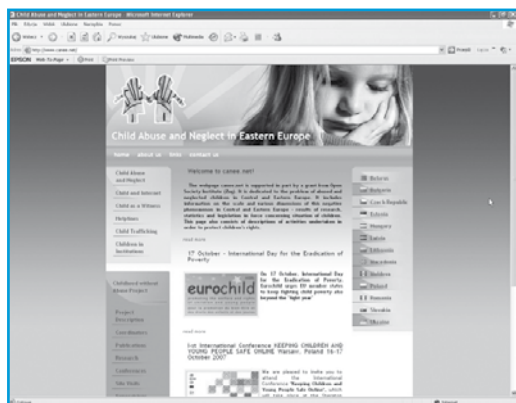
Child Abuse and Neglect in Eastern Europe - Microsoft Internet Explorer

http://www.canee.net/

Child Abuse and Neglect in Eastern Europe

Home | about us | links | contact us

Child Abuse and Neglect

Child and Internet

Child as a Witness

Helplines

Child Trafficking

Children in Institutions

Welcome to canee.net!

The webpage canee.net is supported in part by a grant from Open Society Institute (Bsp). It is dedicated to the problem of abused and neglected children in Central and Eastern Europe. It includes information on the scale and various dimensions of this negative phenomenon in Central and Eastern Europe's results of research statistics and legislation in force concerning situation of children. This page also consists of descriptions of activities undertaken in order to protect children's rights.

read more

17 October - International Day for the Eradication of Poverty

eurochild

On 17 October, International Day for the Eradication of Poverty Eurochild urges EU member states to keep fighting child poverty also beyond the 'light year'

read more

Childhood without Abuse Project

Project Description

Coordinators

Publications

Research

Conferences

Site Stats

1st International Conference KEEPING CHILDREN AND YOUNG PEOPLE SAFE ONLINE Warsaw, Poland 16-17 October 2007

We are pleased to invite you to attend the International Conference "Keeping Children and Young People Safe Online", which

Belarus

Bulgaria

Czech Republic

Estonia

Hungary

Latvia

Lithuania

Macedonia

Moldova

Poland

Romania

Slovakia

Ukraine